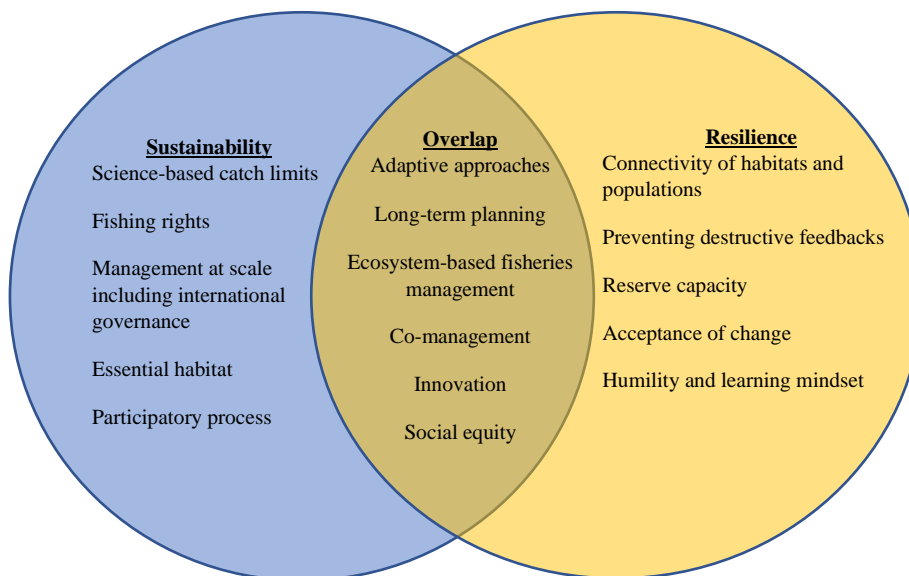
Sustainability
Science-based catch limits

Fishing rights

Management at scale including international governance

Essential habitat

Participatory process

Overlap
Adaptive approaches

Long-term planning

Ecosystem-based fisheries management

Co-management

Innovation

Social equity

Resilience
Connectivity of habitats and populations

Preventing destructive feedbacks

Reserve capacity

Acceptance of change

Humility and learning mindset